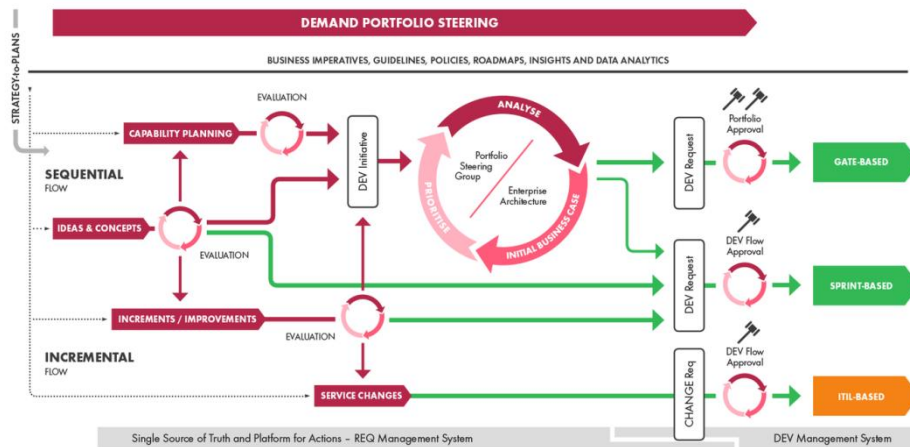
DEMAND PORTFOLIO STEERING

STRATEGY-to-PLANS

BUSINESS IMPERATIVES, GUIDELINES, POLICIES, ROADMAPS, INSIGHTS AND DATA ANALYTICS

EVALUATION

CAPABILITY PLANNING

DEV Initiative

ANALYSE

Portfolio Steering Group

Enterprise Architecture

PRIORITISE

INITIAL BUSINESS CASE

Portfolio Approval

DEV Request

GATE-BASED

SEQUENTIAL
FLOW

IDEAS & CONCEPTS

EVALUATION

DEV Flow Approval

DEV Request

SPRINT-BASED

INCREMENTS / IMPROVEMENTS

EVALUATION

INCREMENTAL
FLOW

DEV Flow Approval

SERVICE CHANGES

CHANGE Req

ITIL-BASED

Single Source of Truth and Platform for Actions – REQ Management System

DEV Management System